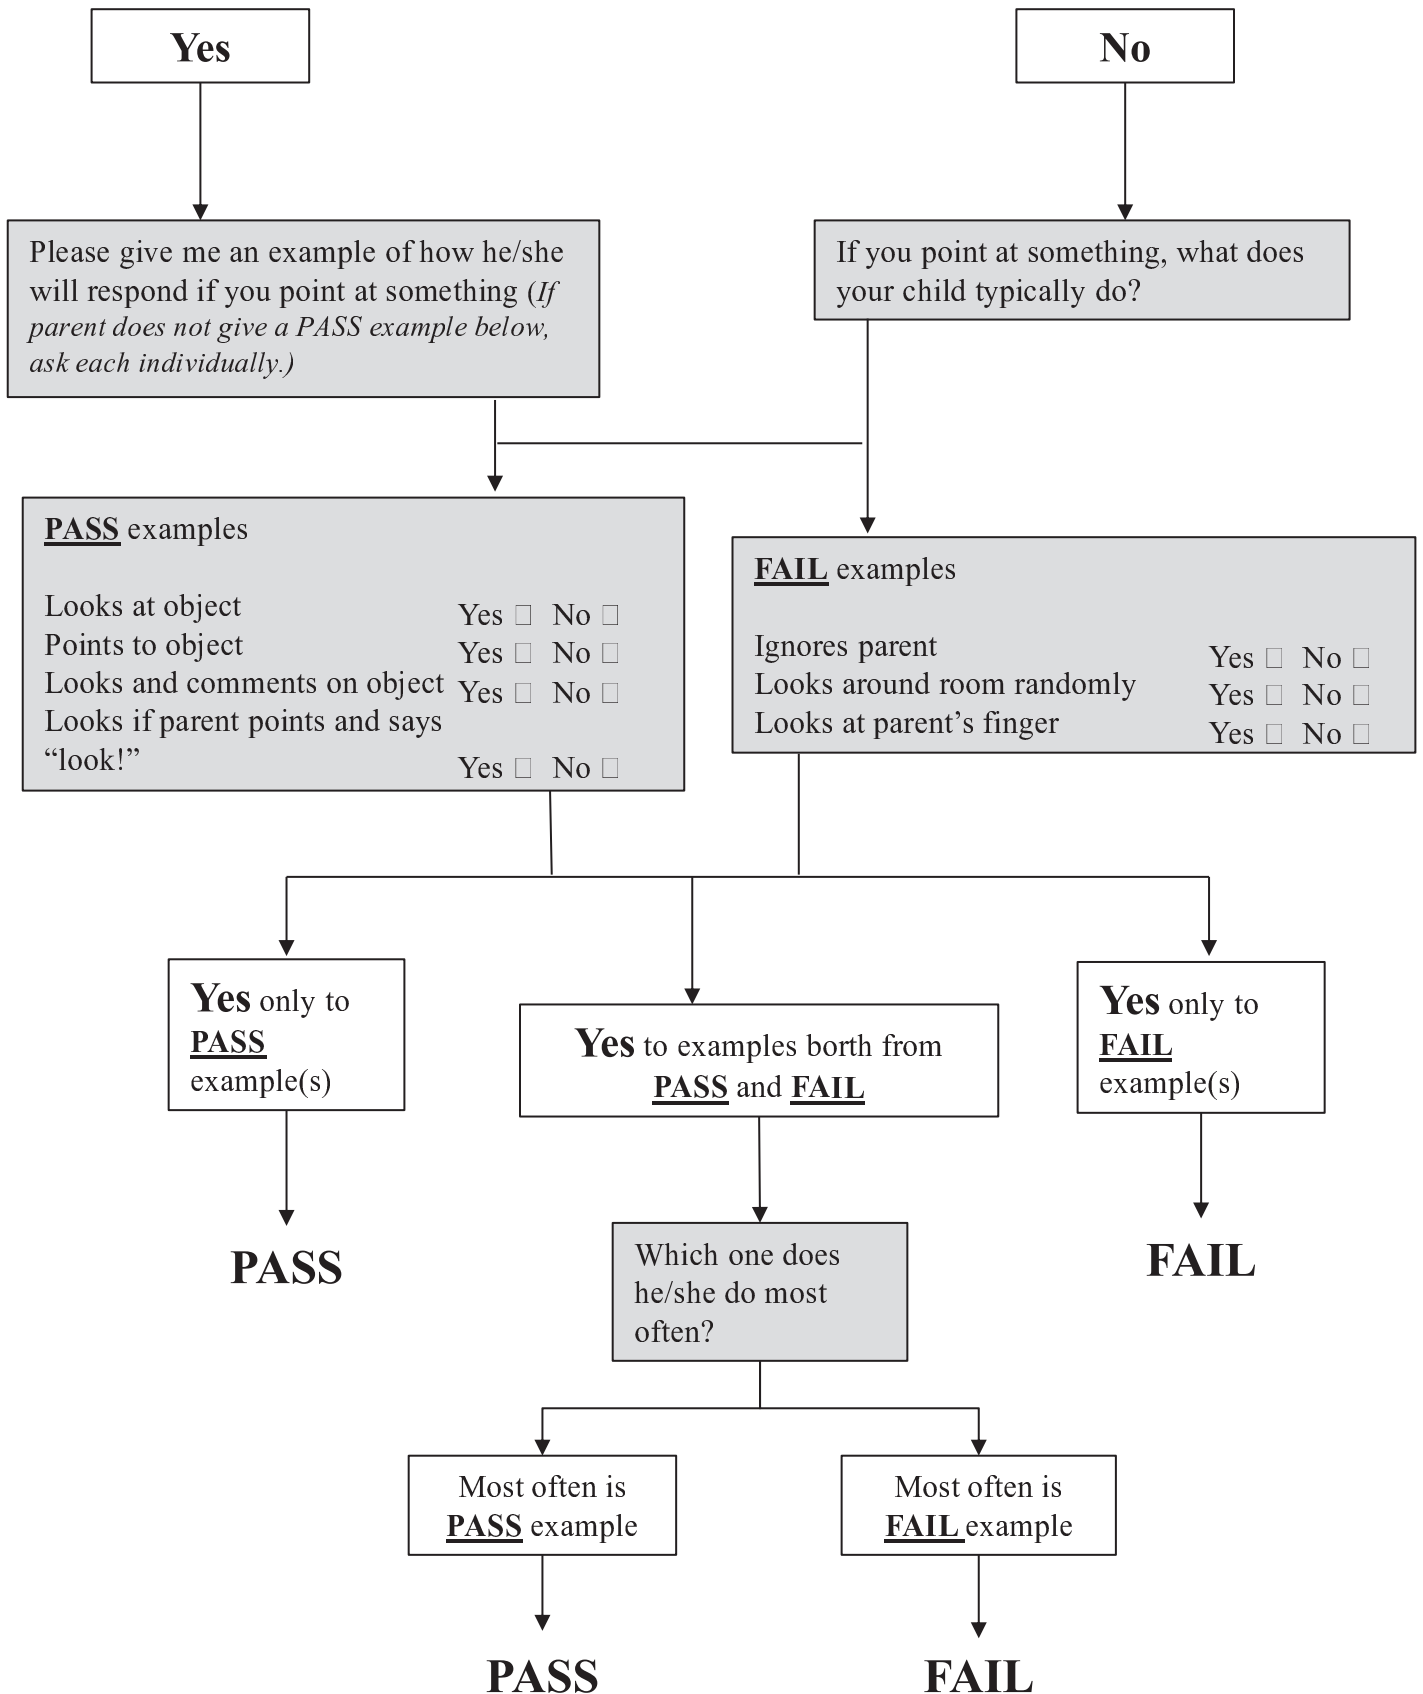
Yes

No

Please give me an example of how he/she will respond if you point at something (If parent does not give a PASS example below, ask each individually.)

If you point at something, what does your child typically do?

PASS examples

Looks at object Yes ☐ No ☐
Points to object Yes ☐ No ☐
Looks and comments on object Yes ☐ No ☐
Looks if parent points and says "look!" Yes ☐ No ☐

FAIL examples

Ignores parent Yes ☐ No ☐
Looks around room randomly Yes ☐ No ☐
Looks at parent's finger Yes ☐ No ☐

Yes only to PASS example(s)

Yes to examples borth from PASS and FAIL

Yes only to FAIL example(s)

PASS

Which one does he/she do most often?

FAIL

Most often is PASS example

Most often is FAIL example

PASS

FAIL